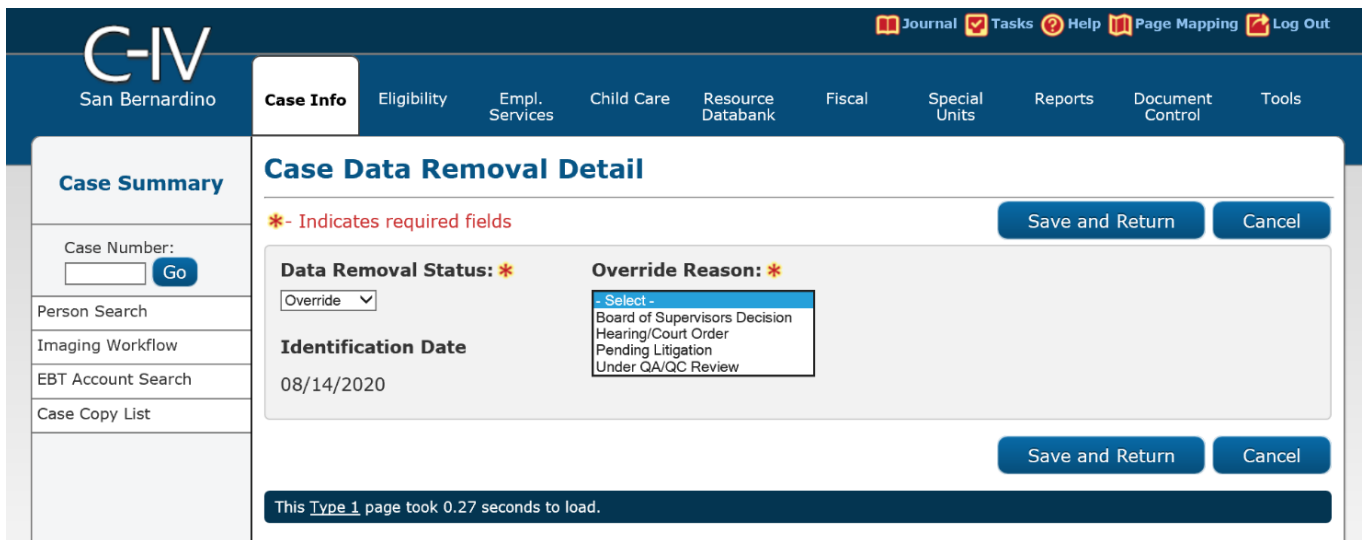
Journal Tasks Help Page Mapping Log Out

C-IV
San Bernardino

Case Info | Eligibility | Empl. Services | Child Care | Resource Databank | Fiscal | Special Units | Reports | Document Control | Tools

Case Summary

Case Number:
Go

Person Search
Imaging Workflow
EBT Account Search
Case Copy List

Case Data Removal Detail

*- Indicates required fields

Save and Return Cancel

Data Removal Status: *
Override

Identification Date
08/14/2020

Override Reason: *
- Select -
Board of Supervisors Decision
Hearing/Court Order
Pending Litigation
Under QA/QC Review

Save and Return Cancel

This Type 1 page took 0.27 seconds to load.